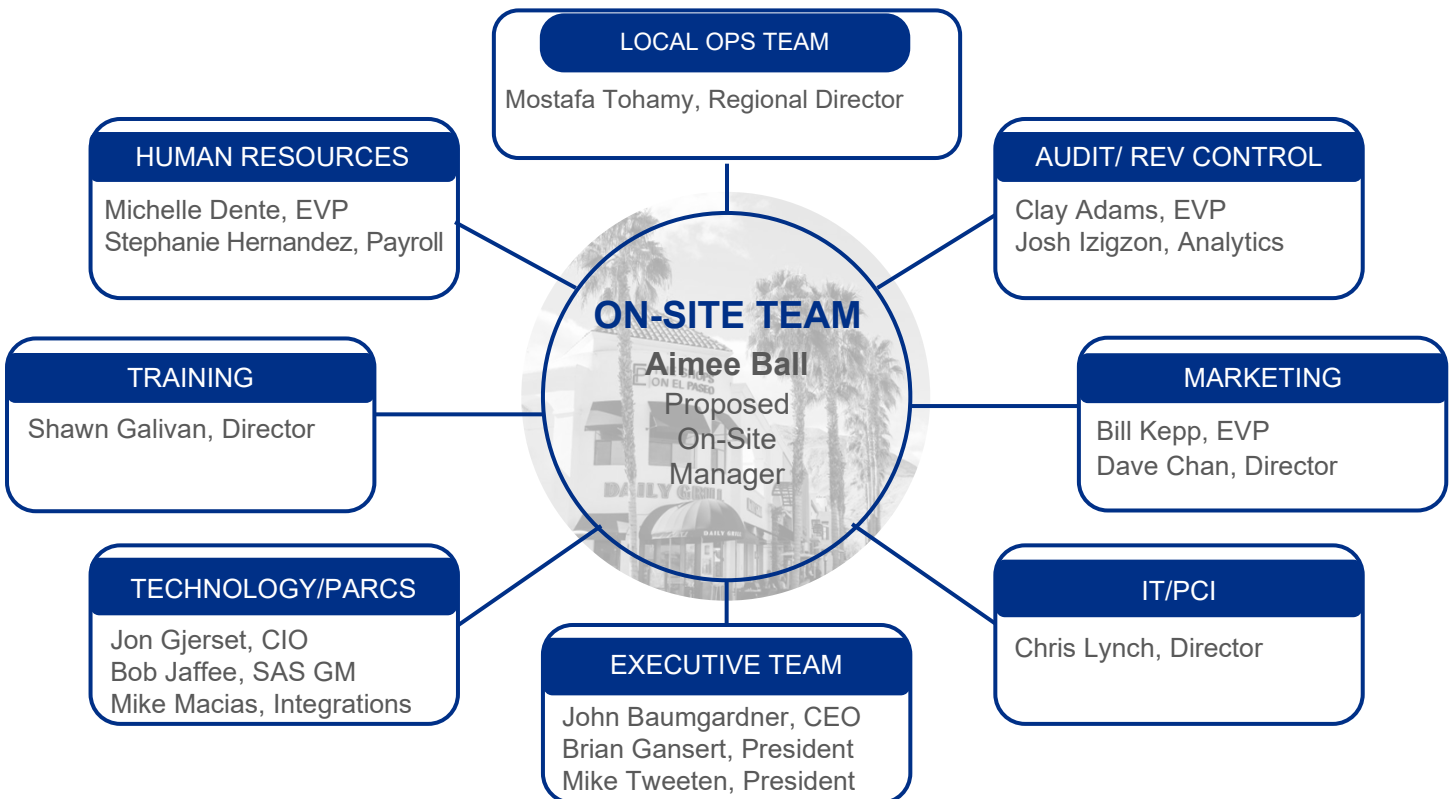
LOCAL OPS TEAM
Mostafa Tohamy, Regional Director

HUMAN RESOURCES
Michelle Dente, EVP
Stephanie Hernandez, Payroll

AUDIT/ REV CONTROL
Clay Adams, EVP
Josh Izigzon, Analytics

ON-SITE TEAM
Aimee Ball
Proposed On-Site Manager

ON EL PASEO

DAILY GRILL

TRAINING
Shawn Galivan, Director

MARKETING
Bill Kepp, EVP
Dave Chan, Director

TECHNOLOGY/PARCS
Jon Gjerset, CIO
Bob Jaffee, SAS GM
Mike Macias, Integrations

IT/PCI
Chris Lynch, Director

EXECUTIVE TEAM
John Baumgardner, CEO
Brian Gansert, President
Mike Tweeten, President